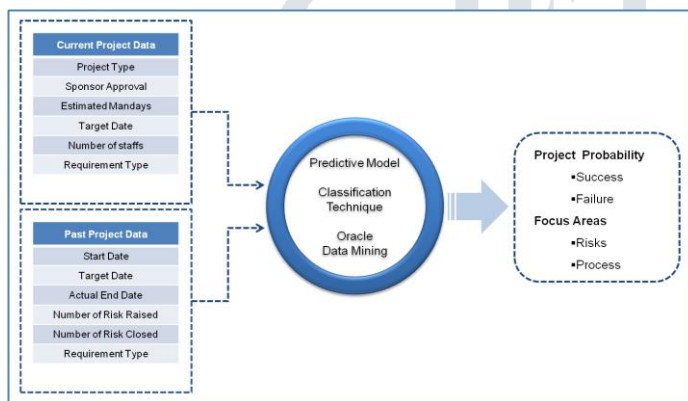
| Current Project Data |
|---|
| Project Type |
| Sponsor Approval |
| Estimated Mandays |
| Target Date |
| Number of staffs |
| Requirement Type |

| Past Project Data |
|---|
| Start Date |
| Target Date |
| Actual End Date |
| Number of Risk Raised |
| Number of Risk Closed |
| Requirement Type |

Predictive Model

Classification Technique

Oracle Data Mining

Project Probability
▪Success
▪Failure

Focus Areas
▪Risks
▪Process